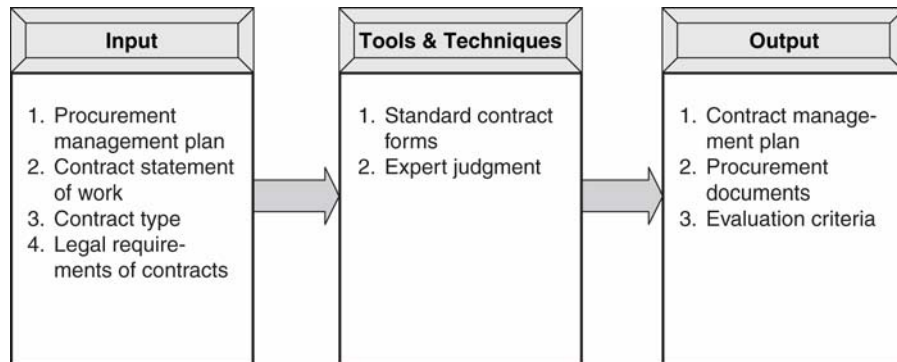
Input

1. Procurement management plan
2. Contract statement of work
3. Contract type
4. Legal requirements of contracts

Tools & Techniques

1. Standard contract forms
2. Expert judgment

Output

1. Contract management plan
2. Procurement documents
3. Evaluation criteria